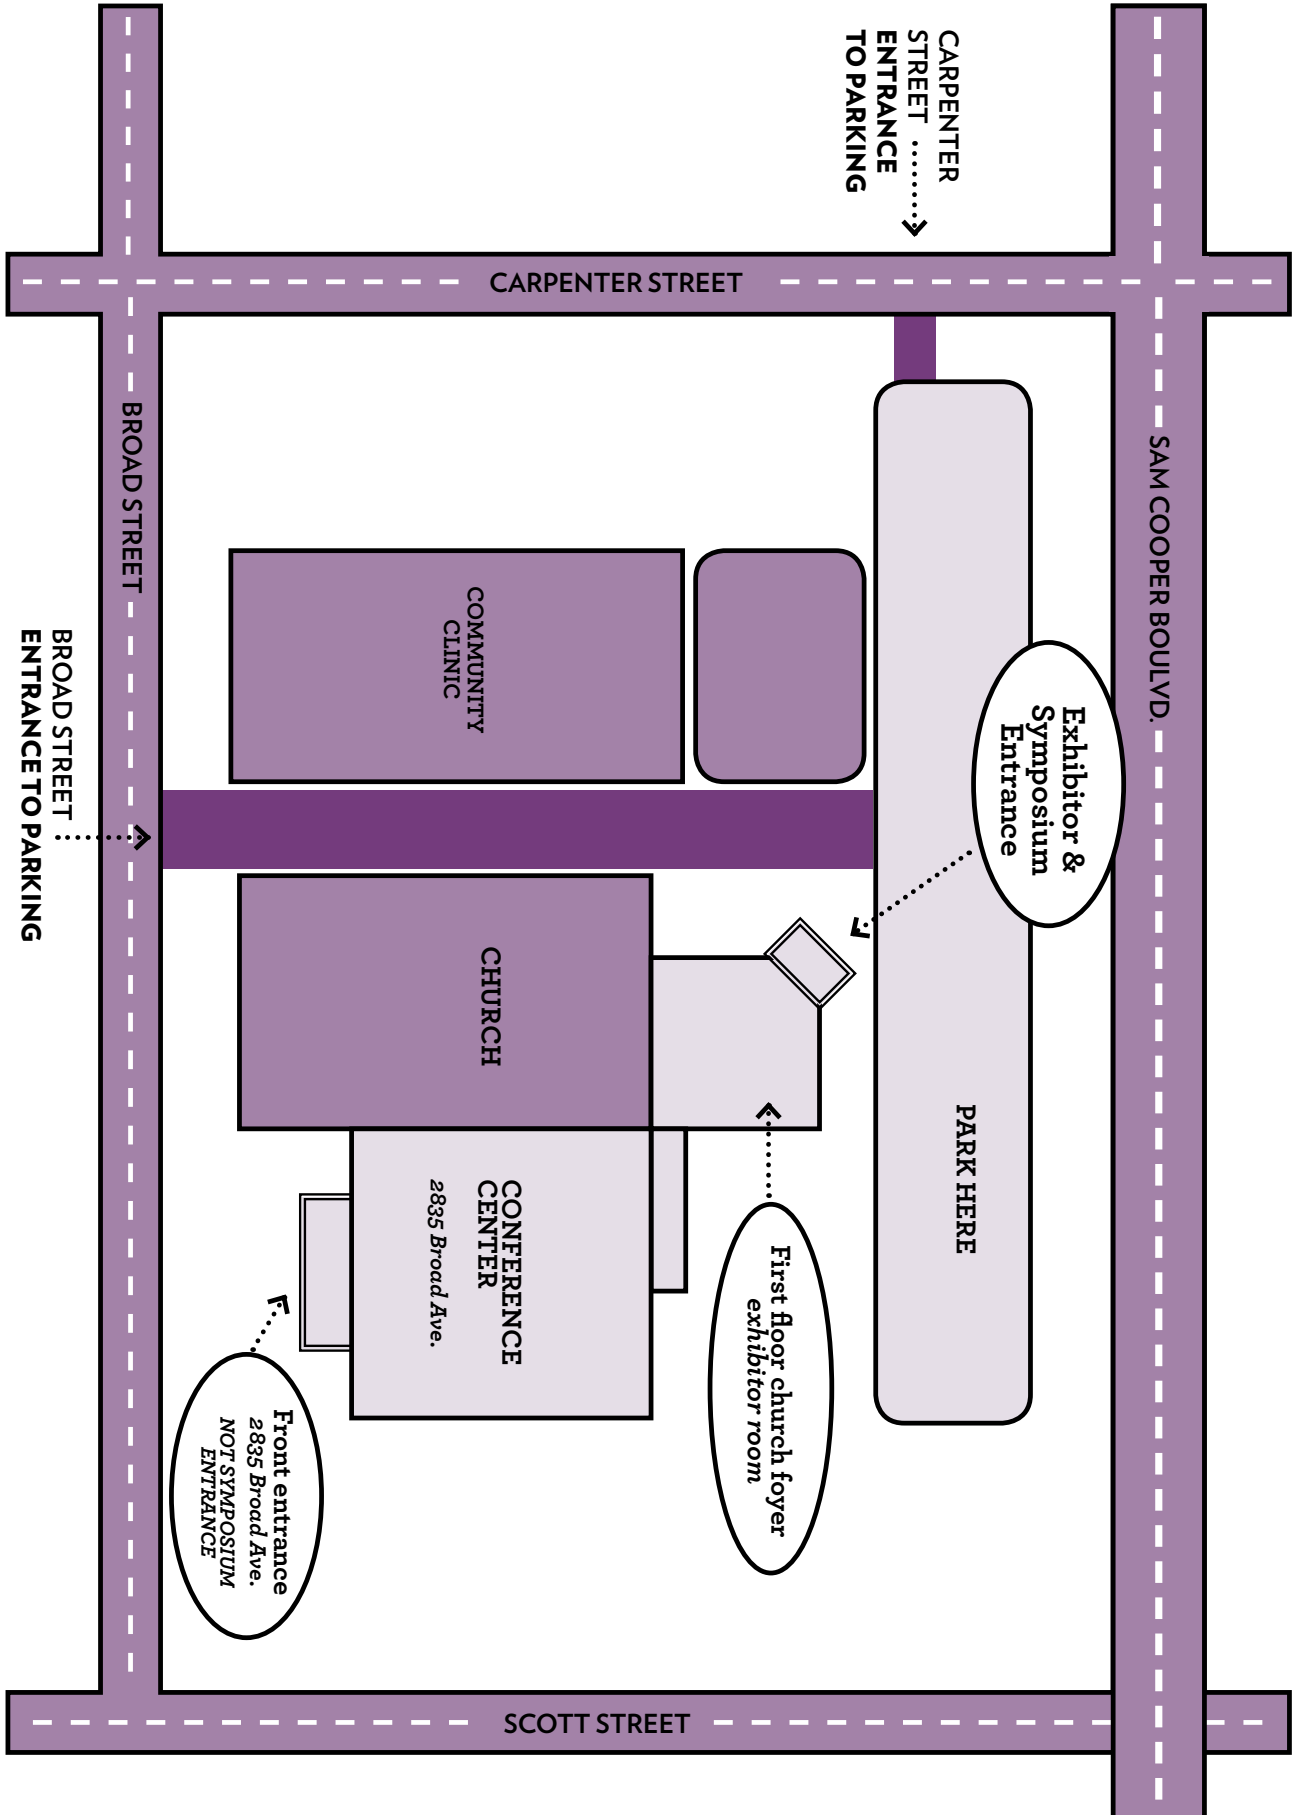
CARPENTER STREET ENTRANCE TO PARKING

CARPENTER STREET

SAM COOPER BOULVD.

BROAD STREET

BROAD STREET ENTRANCE TO PARKING

COMMUNITY CLINIC

Exhibitor & Symposium Entrance

CHURCH

PARK HERE

CONFERENCE CENTER
2835 Broad Ave.

First floor church foyer
exhibitor room

Front entrance
2835 Broad Ave.
NOT SYMPOSIUM ENTRANCE

SCOTT STREET